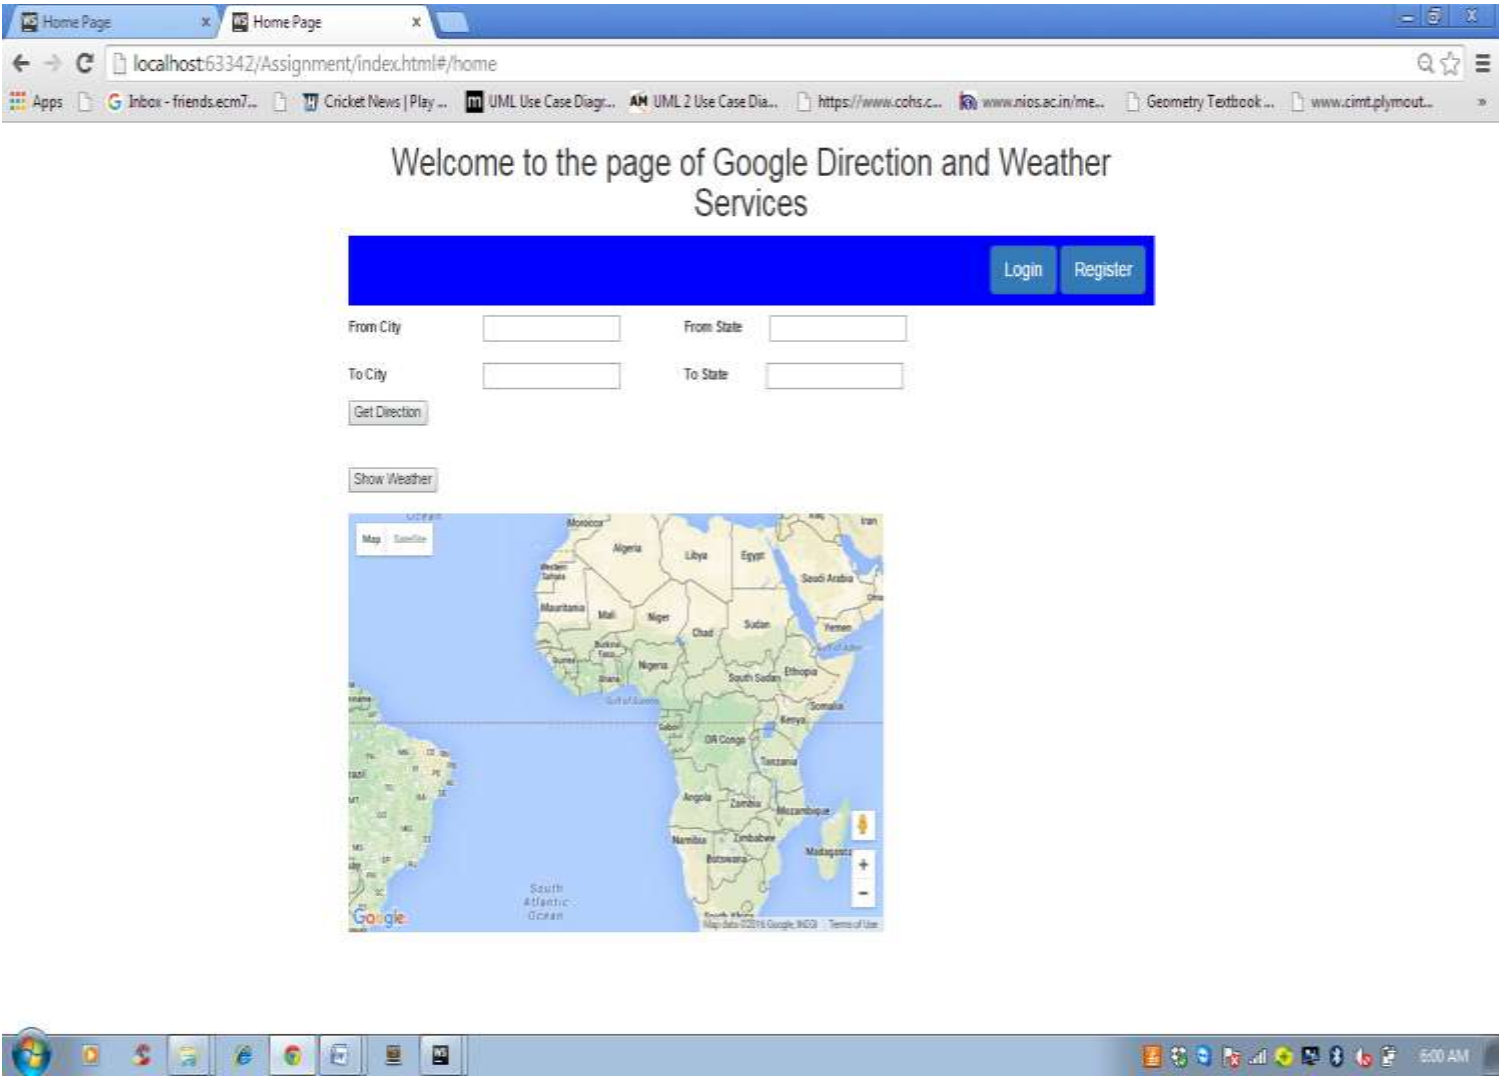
Home Page
Home Page

localhost:63342/Assignment/index.html#/home

Apps  Inbox - friends.ecm7...  Cricket News | Play ...  UML Use Case Diagr...  UML 2 Use Case Dia...  https://www.cohs.c...  www.nios.ac.in/me...  Geometry Textbook ...  www.cimt.plymout...

Welcome to the page of Google Direction and Weather Services

Login  Register

From City

From State

To City

To State

Get Direction

Show Weather

Map  Satellite

Morocco  Algeria  Libya  Egypt  Western Sahara  Saudi Arabia  Mauritania  Mali  Niger  Chad  Sudan  Yemen  Burkina Faso  Nigeria  Ghana  South Sudan  Ethiopia  Gulf of Guinea  Somalia  Gabon  Kenya  DR Congo  Tanzania  Angola  Zambia  Mozambique  Namibia  Zimbabwe  Botswana  Madagascar  South Atlantic Ocean

Google  Map data ©2016 Google, INEGI  Terms of Use

6:00 AM